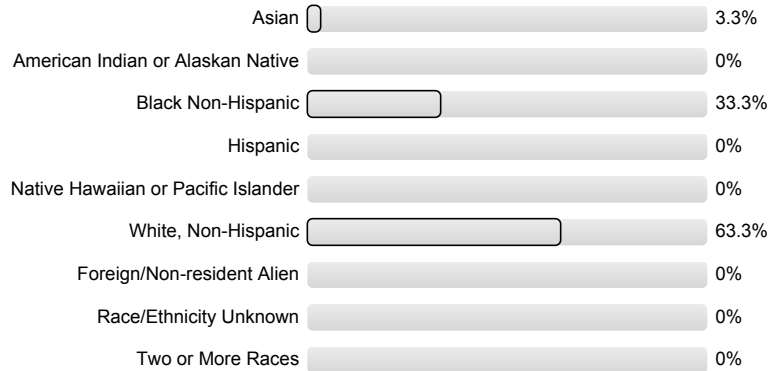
| | |
|---|---|
| Asian | 3.3% |
| American Indian or Alaskan Native | 0% |
| Black Non-Hispanic | 33.3% |
| Hispanic | 0% |
| Native Hawaiian or Pacific Islander | 0% |
| White, Non-Hispanic | 63.3% |
| Foreign/Non-resident Alien | 0% |
| Race/Ethnicity Unknown | 0% |
| Two or More Races | 0% |